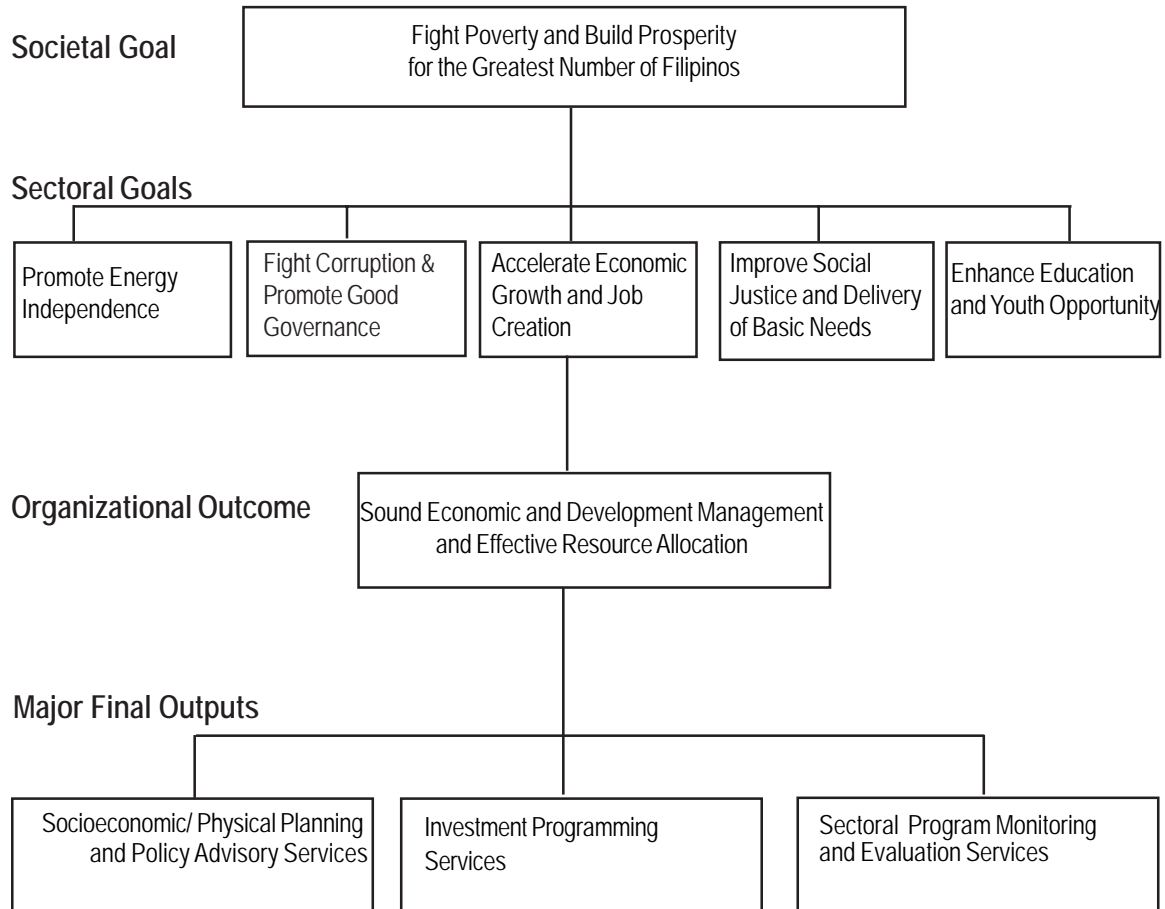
Societal Goal

Fight Poverty and Build Prosperity for the Greatest Number of Filipinos

Sectoral Goals

Promote Energy Independence

Fight Corruption & Promote Good Governance

Accelerate Economic Growth and Job Creation

Improve Social Justice and Delivery of Basic Needs

Enhance Education and Youth Opportunity

Organizational Outcome

Sound Economic and Development Management and Effective Resource Allocation

Major Final Outputs

Socioeconomic/ Physical Planning and Policy Advisory Services

Investment Programming Services

Sectoral Program Monitoring and Evaluation Services